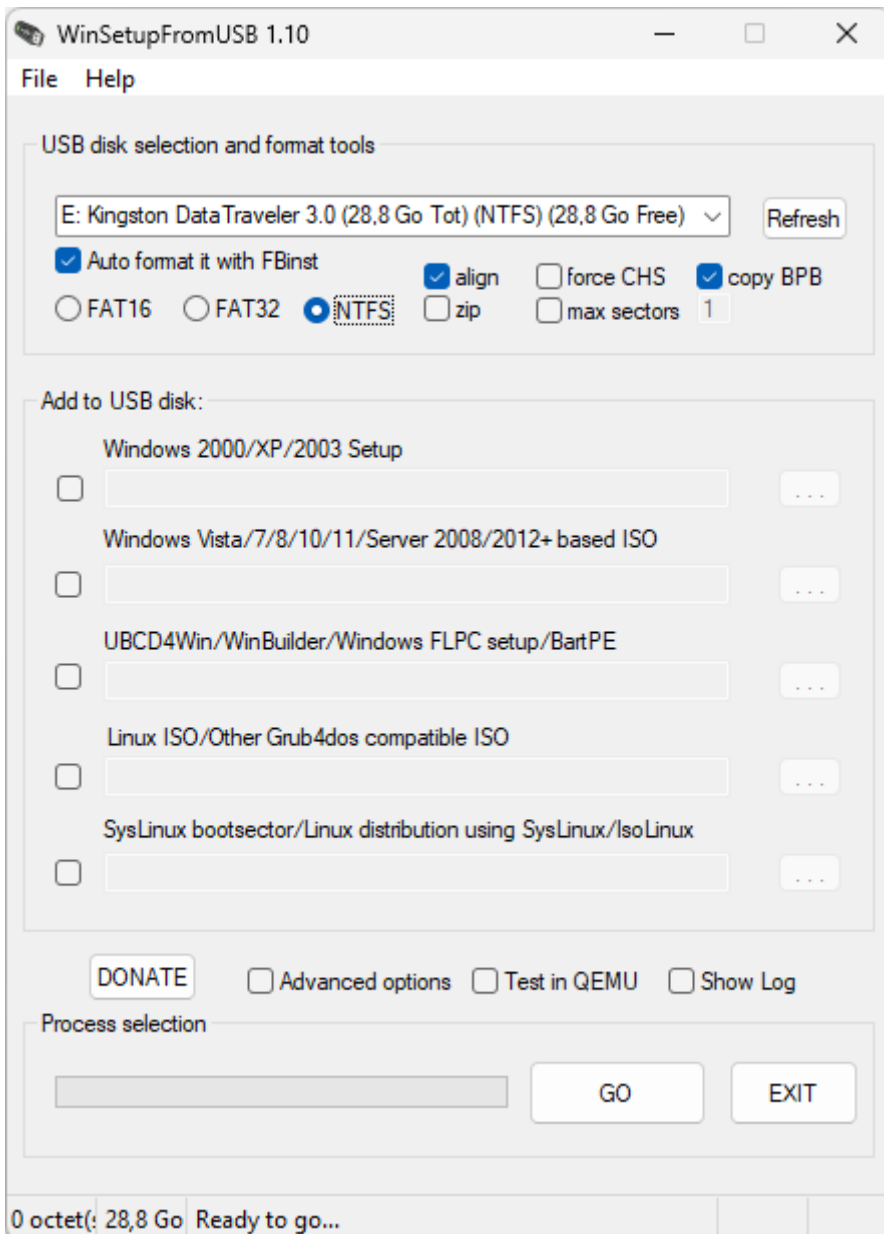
WinSetupFromUSB 1.10

File Help

USB disk selection and format tools

E: Kingston DataTraveler 3.0 (28,8 Go Tot) (NTFS) (28,8 Go Free)

Refresh

Auto format it with FBinst

align

force CHS

copy BPB

FAT16

FAT32

NTFS

zip

max sectors

1

Add to USB disk:

Windows 2000/XP/2003 Setup

...

Windows Vista/7/8/10/11/Server 2008/2012+ based ISO

...

UBCD4Win/WinBuilder/Windows FLPC setup/BartPE

...

Linux ISO/Other Grub4dos compatible ISO

...

SysLinux bootsector/Linux distribution using SysLinux/IsoLinux

...

DONATE

Advanced options

Test in QEMU

Show Log

Process selection

GO

EXIT

0 octet(: 28,8 Go Ready to go...